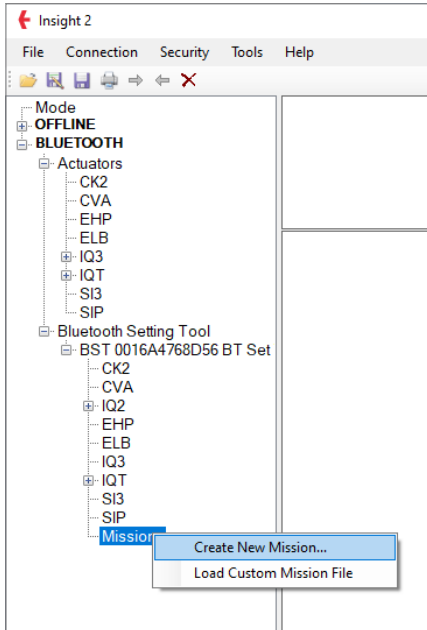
Insight 2

File Connection Security Tools Help

Mode
OFFLINE
BLUETOOTH
Actuators
CK2
CVA
EHP
ELB
IQ3
IQT
SI3
SIP
Bluetooth Setting Tool
BST 0016A4768D56 BT Set
CK2
CVA
IQ2
EHP
ELB
IQ3
IQT
SI3
SIP
Mission

Create New Mission...
Load Custom Mission File